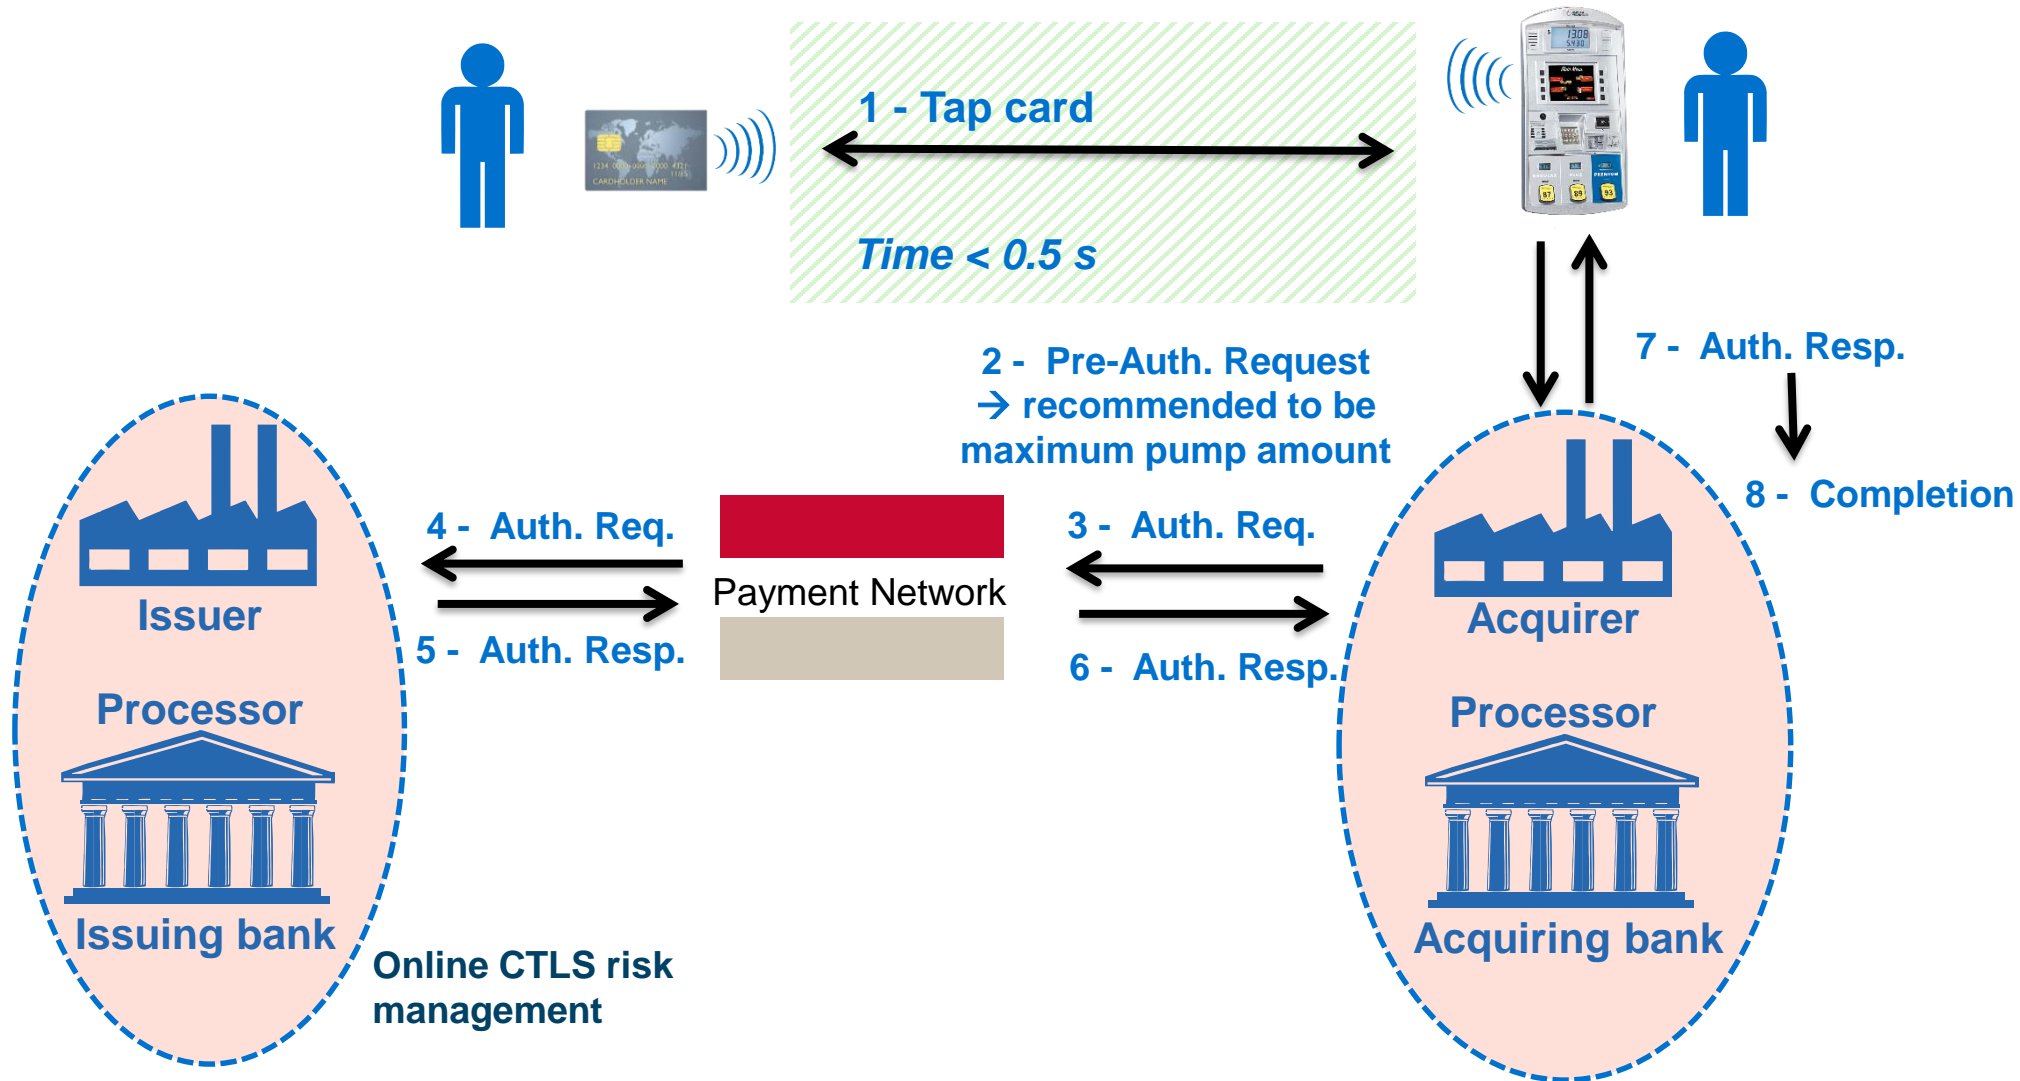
1 - Tap card

Time < 0.5 s

2 - Pre-Auth. Request → recommended to be maximum pump amount

7 - Auth. Resp.

8 - Completion

4 - Auth. Req.

5 - Auth. Resp.

Payment Network

3 - Auth. Req.

6 - Auth. Resp.

Issuer

Processor

Issuing bank

Online CTLS risk management

Acquirer

Processor

Acquiring bank